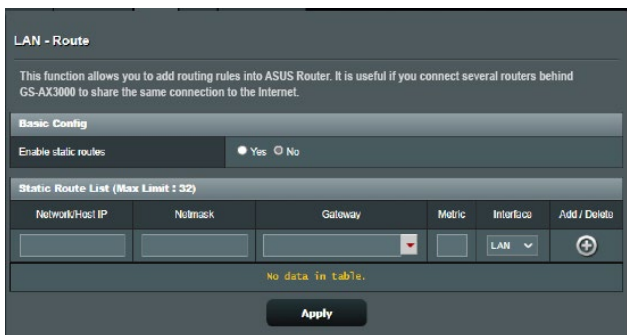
LAN - Route

This function allows you to add routing rules into ASUS Router. It is useful if you connect several routers behind GS-AX3000 to share the same connection to the Internet.

Basic Config

Enable static routes ● Yes ○ No

Static Route List (Max Limit : 32)

| Network/Host IP | Netmask | Gateway | Metric | Interface | Add / Delete |
|---|---|---|---|---|---|
| | | | | LAN | |
| No data in table. | | | | | |

Apply